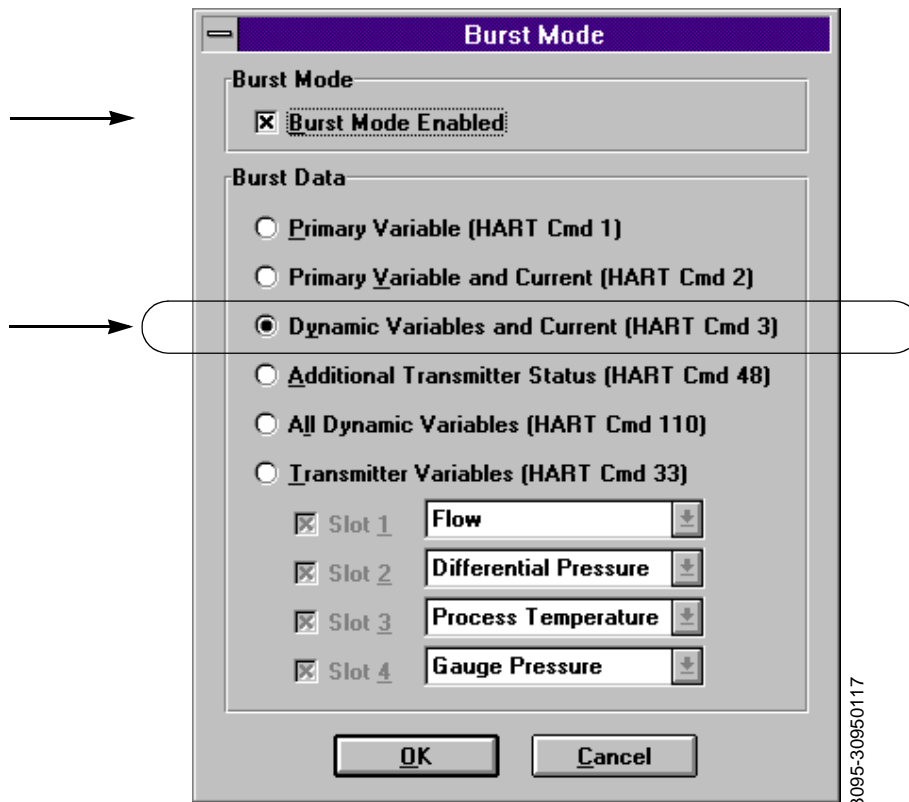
Burst Mode

Burst Mode

Burst Mode Enabled

Burst Data

Primary Variable (HART Cmd 1)

Primary Variable and Current (HART Cmd 2)

Dynamic Variables and Current (HART Cmd 3)

Additional Transmitter Status (HART Cmd 48)

All Dynamic Variables (HART Cmd 110)

Transmitter Variables (HART Cmd 33)

Slot 1 Flow

Slot 2 Differential Pressure

Slot 3 Process Temperature

Slot 4 Gauge Pressure

OK Cancel

3095-30950117